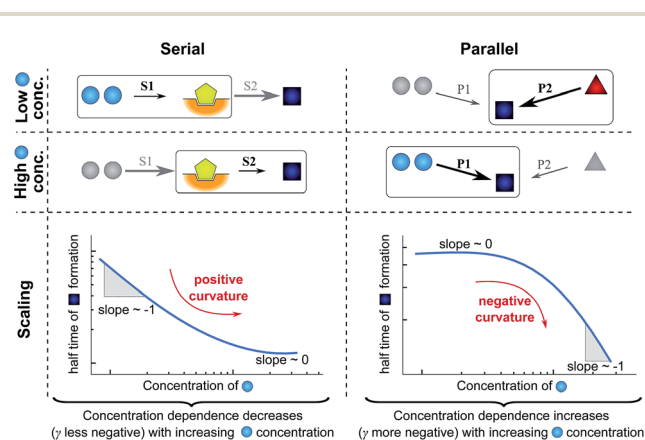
Serial

Parallel

Low conc.

S1

S2

P1

P2

High conc.

S1

S2

P1

P2

Scaling

half time of formation

positive curvature

slope ~ -1

slope ~ 0

Concentration of

half time of formation

slope ~ 0

negative curvature

slope ~ -1

Concentration of

Concentration dependence decreases ($\gamma$ less negative) with increasing concentration

Concentration dependence increases ($\gamma$ more negative) with increasing concentration